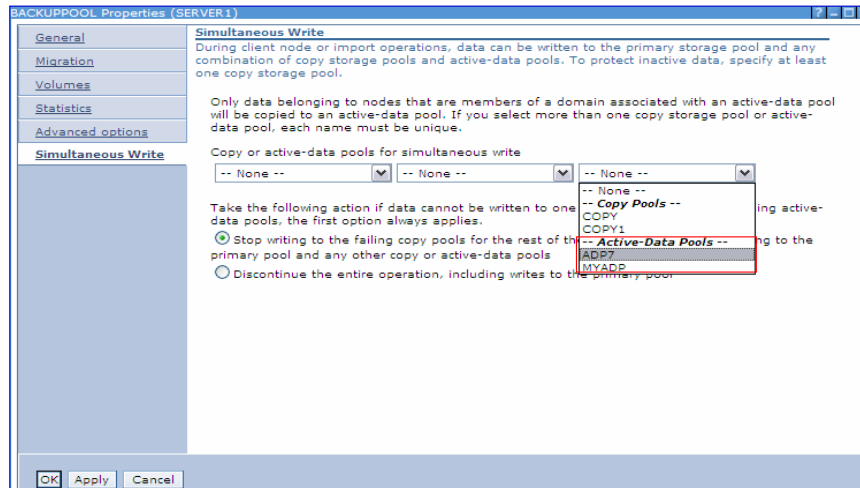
BACKUPPOOL Properties (SERVER1)

General
Migration
Volumes
Statistics
Advanced options
Simultaneous Write

Simultaneous Write

During client node or import operations, data can be written to the primary storage pool and any combination of copy storage pools and active-data pools. To protect inactive data, specify at least one copy storage pool.

Only data belonging to nodes that are members of a domain associated with an active-data pool will be copied to an active-data pool. If you select more than one copy storage pool or active-data pool, each name must be unique.

Copy or active-data pools for simultaneous write

-- None -- -- None -- -- None --

-- None --
-- Copy Pools --
COPY
COPY1
-- Active-Data Pools --
ADP7
MYADP

Take the following action if data cannot be written to one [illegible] ing active-data pools, the first option always applies.

Stop writing to the failing copy pools for the rest of th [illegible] ng to the primary pool and any other copy or active-data pools

Discontinue the entire operation, including writes to the primary pool

OK Apply Cancel